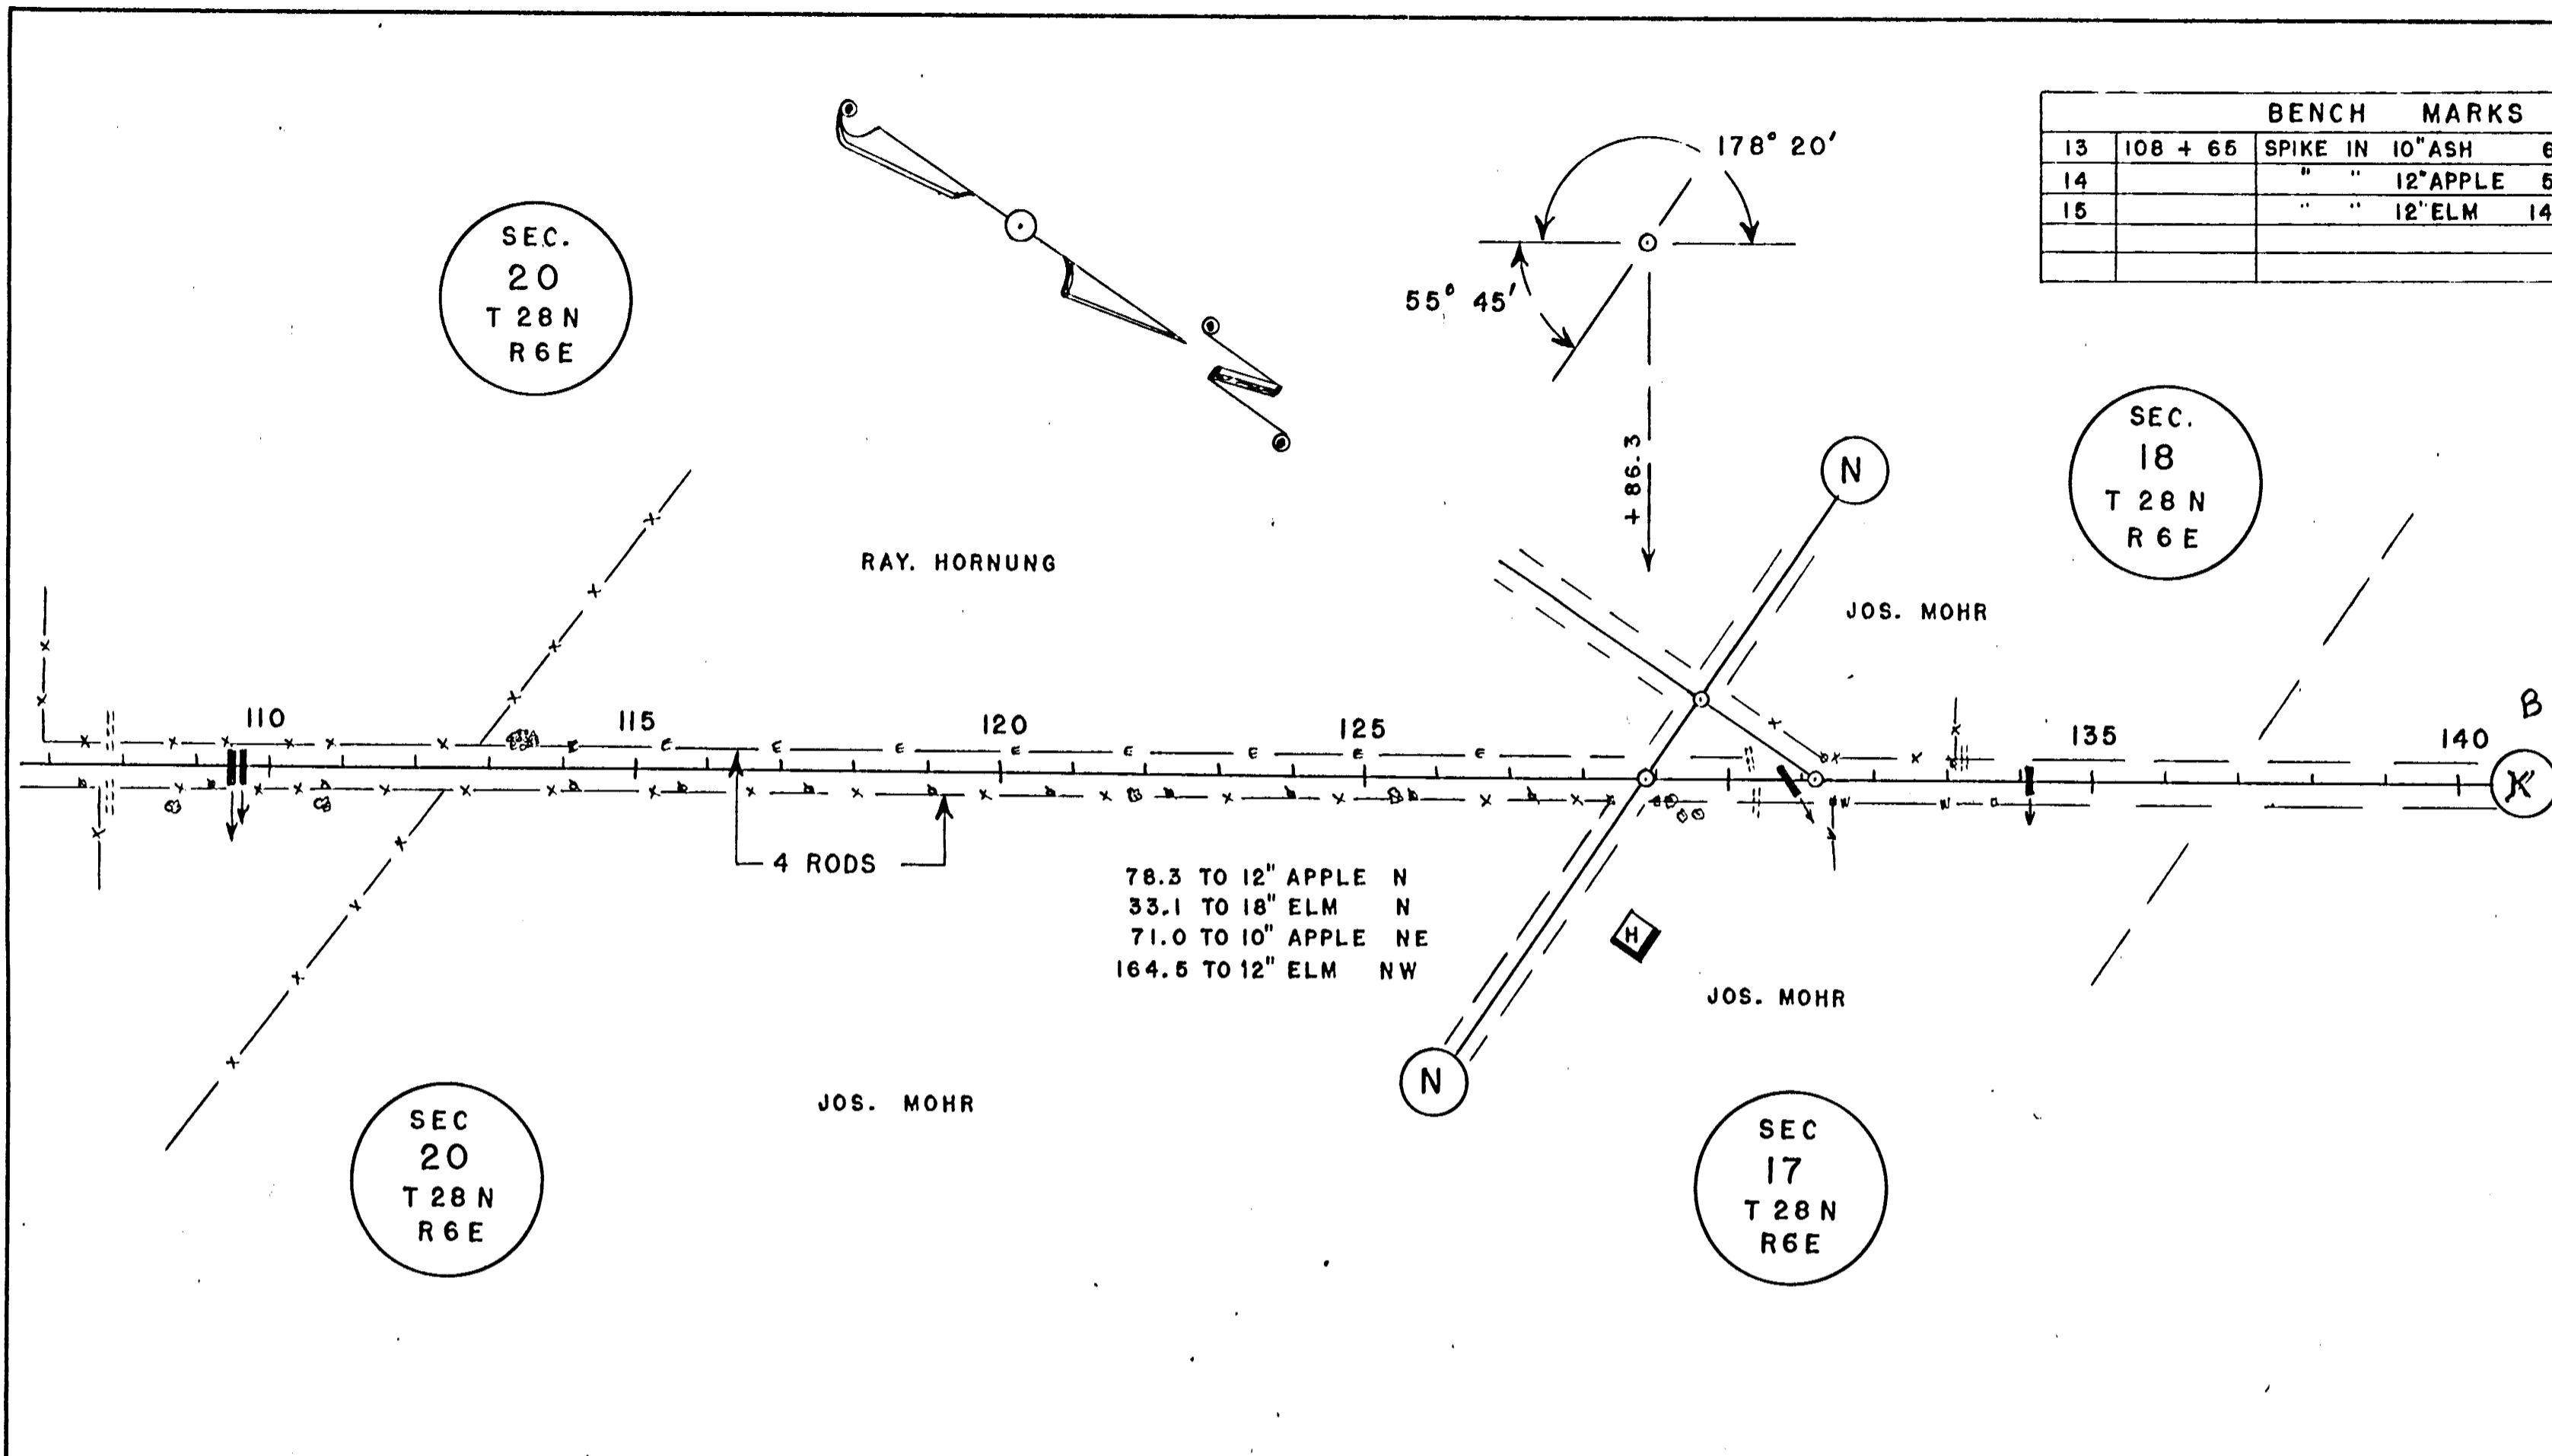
| | | BENCH MARKS |
|---|---|---|
| 13 | 108 + 65 | SPIKE IN 10"ASH 6 |
| 14 | | " " 12"APPLE 5 |
| 15 | | " " 12"ELM 14 |
| | | |
| | | |

178° 20'

55° 45'

+86.3

SEC. 20 T 28 N R 6 E

SEC. 18 T 28 N R 6 E

RAY. HORNUNG

JOS. MOHR

N

N

110

115

120

125

135

140

B

4 RODS

78.3 TO 12" APPLE N
33.1 TO 18" ELM N
71.0 TO 10" APPLE NE
164.5 TO 12" ELM NW

H

JOS. MOHR

JOS. MOHR

SEC 20 T 28 N R 6 E

SEC 17 T 28 N R6E